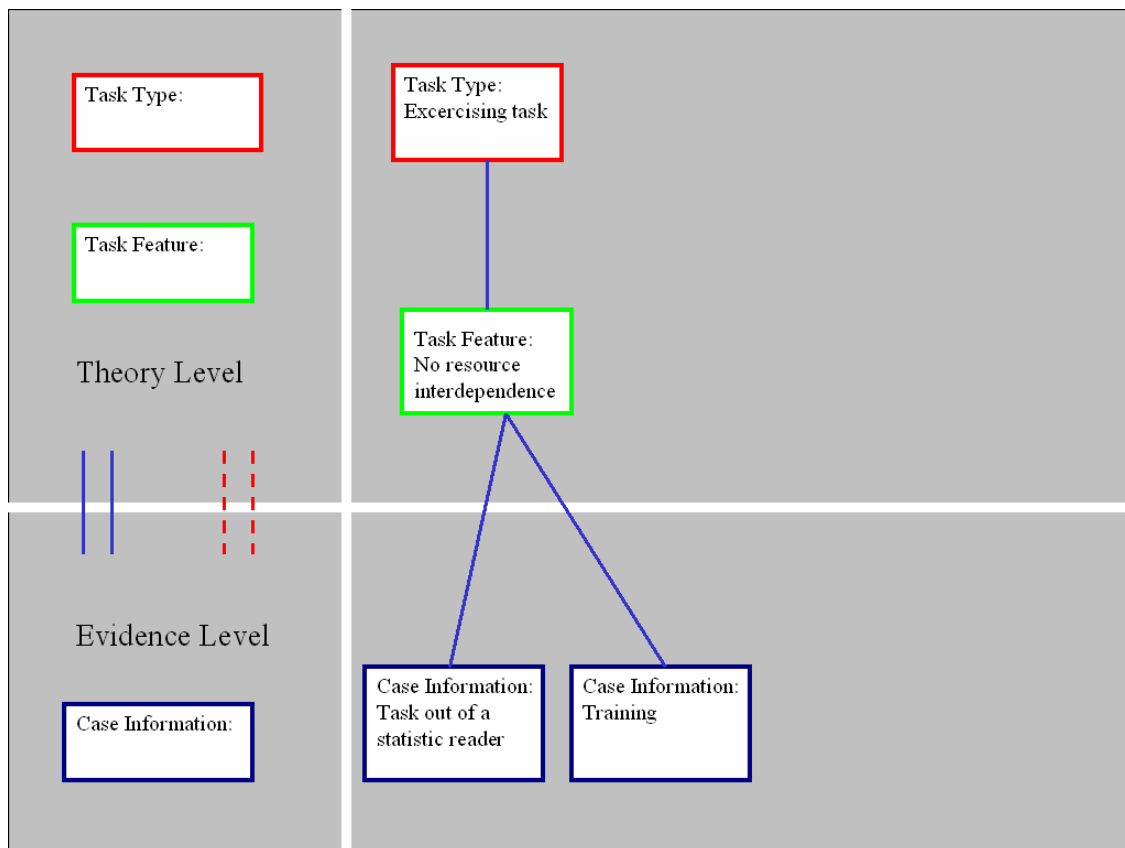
Task Type:

Task Feature:

Theory Level

Evidence Level

Case Information:

Task Type:
Excercising task

Task Feature:
No resource interdependence

Case Information:
Task out of a statistic reader

Case Information:
Training